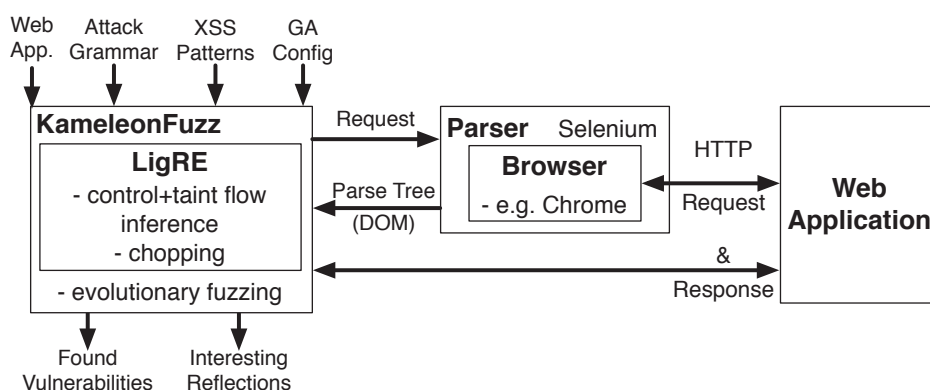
Web App.

Attack Grammar

XSS Patterns

GA Config

KameleonFuzz

LigRE

- control+taint flow inference

- chopping

- evolutionary fuzzing

Request

Parse Tree (DOM)

Parser Selenium

Browser

- e.g. Chrome

HTTP

Request

&

Response

Web Application

Found Vulnerabilities

Interesting Reflections